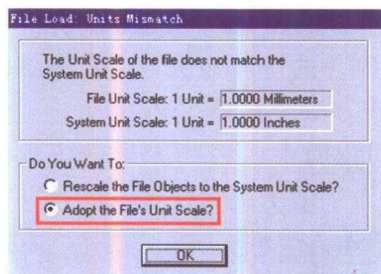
File Load: Units Mismatch

The Unit Scale of the file does not match the System Unit Scale.

File Unit Scale: 1 Unit = 1.0000 Millimeters

System Unit Scale: 1 Unit = 1.0000 Inches

Do You Want To:

Rescale the File Objects to the System Unit Scale?

Adopt the File's Unit Scale?

OK